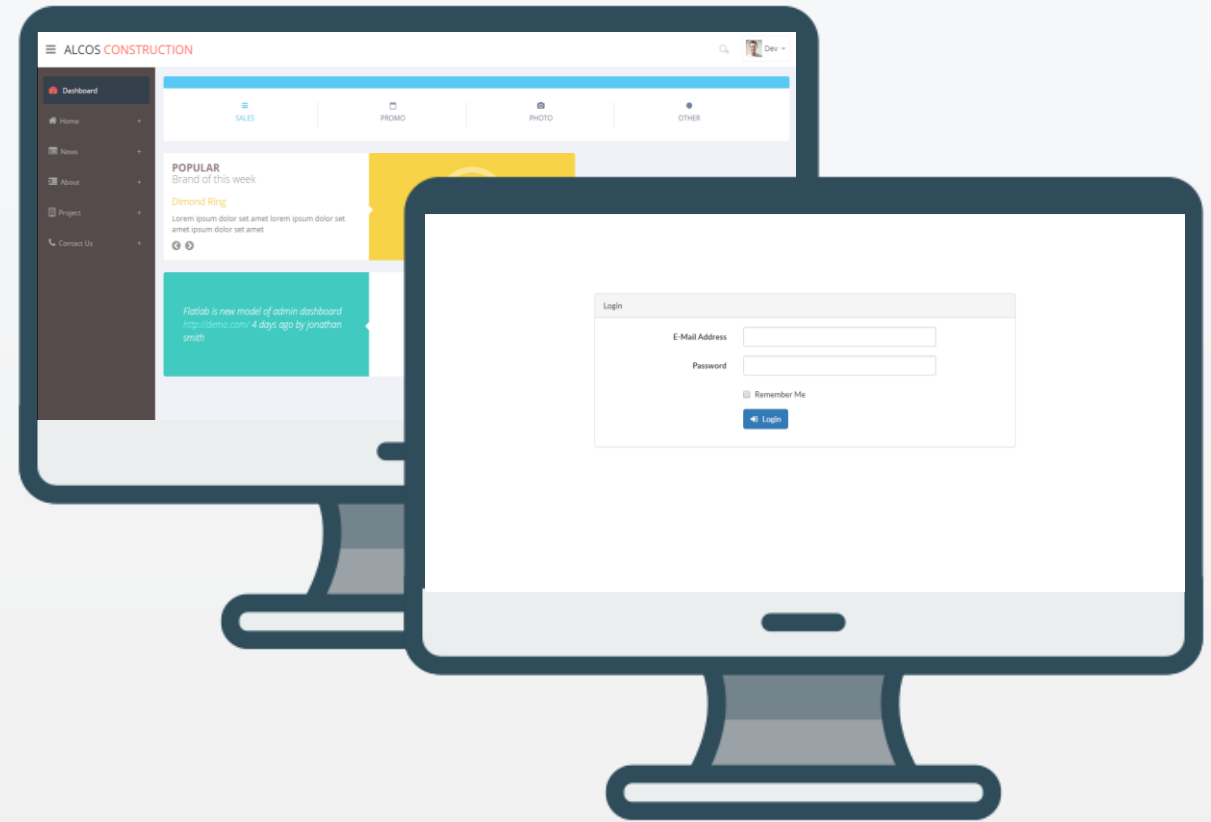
ALCOS CONSTRUCTION

Dev

Dashboard

Home +

News +

About +

Project +

Contact Us +

SALES

PROMO

PHOTO

OTHER

POPULAR
Brand of this week

Dimond Ring

Lorem ipsum dolor set amet lorem ipsum dolor set amet ipsum dolor set amet

Flatlab is new model of admin dashboard http://demo.com/ 4 days ago by jonathan smith

Login

E-Mail Address

Password

Remember Me

Login